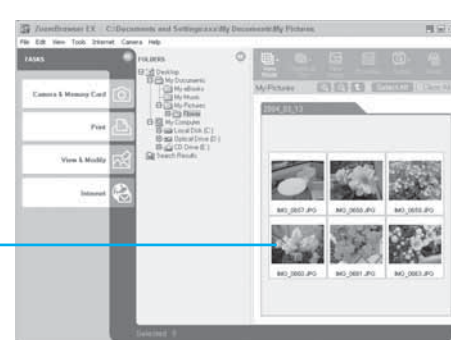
ZoomBrowser EX C:\Documents and Settings\xxx\My Documents\My Pictures

File Edit View Tools Internet Camera Help

TASKS

Camera & Memory Card

Print

View & Modify

Internet

FOLDERS

Desktop
My Documents
My eBooks
My Music
My Pictures
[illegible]
My Computer
Local Disk (C:)
Optical Drive (D:)
CD Drive (E:)
Search Results

My Pictures

Select All

2004_03_13

IMG_0057.JPG
IMG_0058.JPG
IMG_0059.JPG
IMG_0060.JPG
IMG_0061.JPG
IMG_0062.JPG

Selected: 0